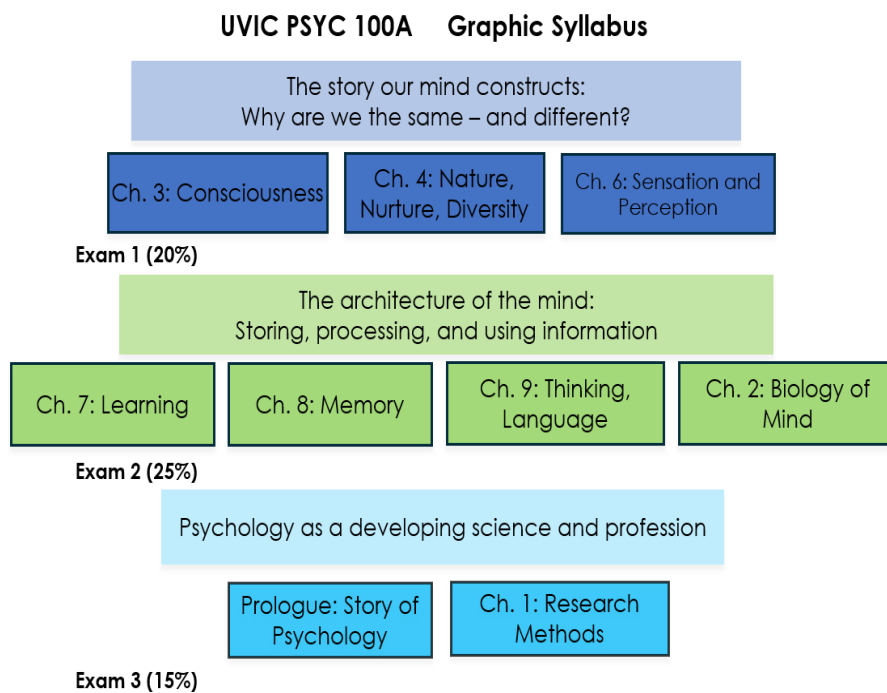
UVIC PSYC 100A Graphic Syllabus

The story our mind constructs:
Why are we the same – and different?

Ch. 3: Consciousness

Ch. 4: Nature, Nurture, Diversity

Ch. 6: Sensation and Perception

Exam 1 (20%)

The architecture of the mind:
Storing, processing, and using information

Ch. 7: Learning

Ch. 8: Memory

Ch. 9: Thinking, Language

Ch. 2: Biology of Mind

Exam 2 (25%)

Psychology as a developing science and profession

Prologue: Story of Psychology

Ch. 1: Research Methods

Exam 3 (15%)